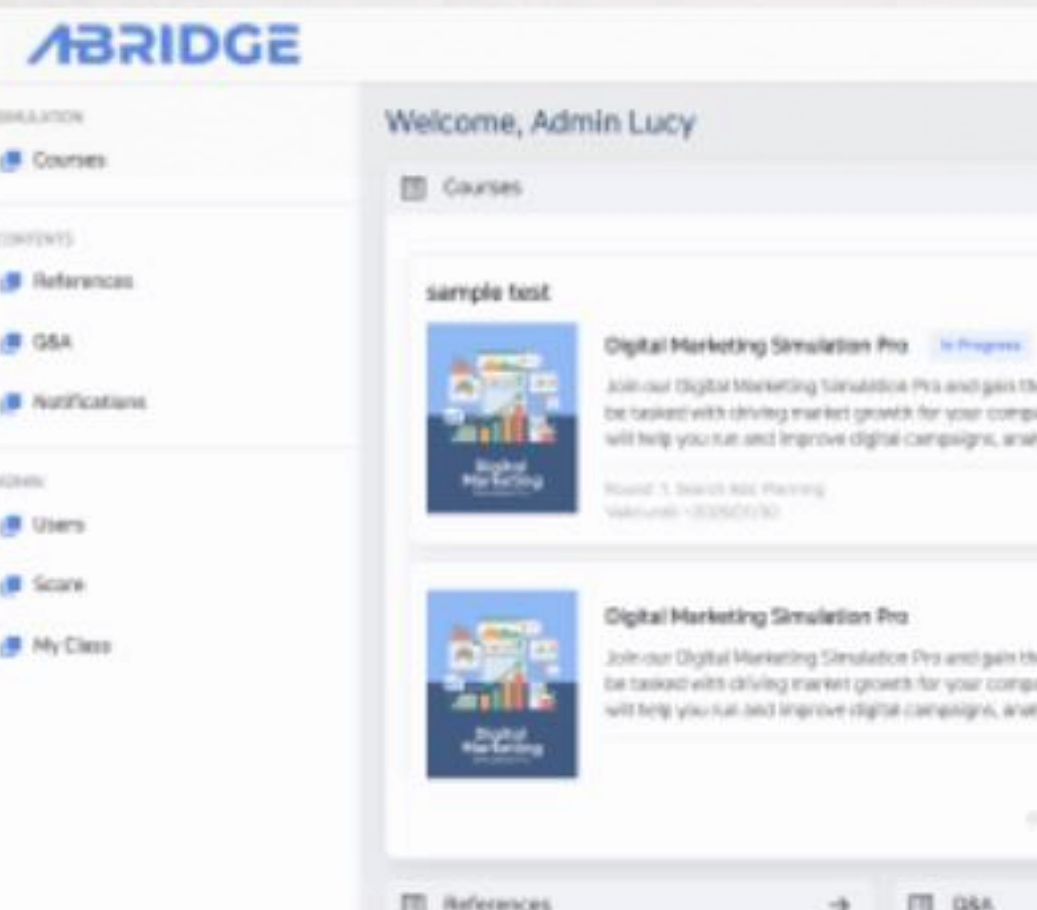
ABRIDGE

SIMULATION
Courses

CONTENTS
References
Q&A
Notifications

ADMIN
Users
Score
My Class

Welcome, Admin Lucy

Courses

sample test

Digital Marketing

Digital Marketing Simulation Pro In Progress

Join our Digital Marketing Simulation Pro and gain th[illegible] be tasked with driving market growth for your comp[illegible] will help you run and improve digital campaigns, ana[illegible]

Round 1. Search Ads Planning
Valid until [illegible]

Digital Marketing

Digital Marketing Simulation Pro

Join our Digital Marketing Simulation Pro and gain th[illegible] be tasked with driving market growth for your comp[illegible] will help you run and improve digital campaigns, ana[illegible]

References →
Q&A